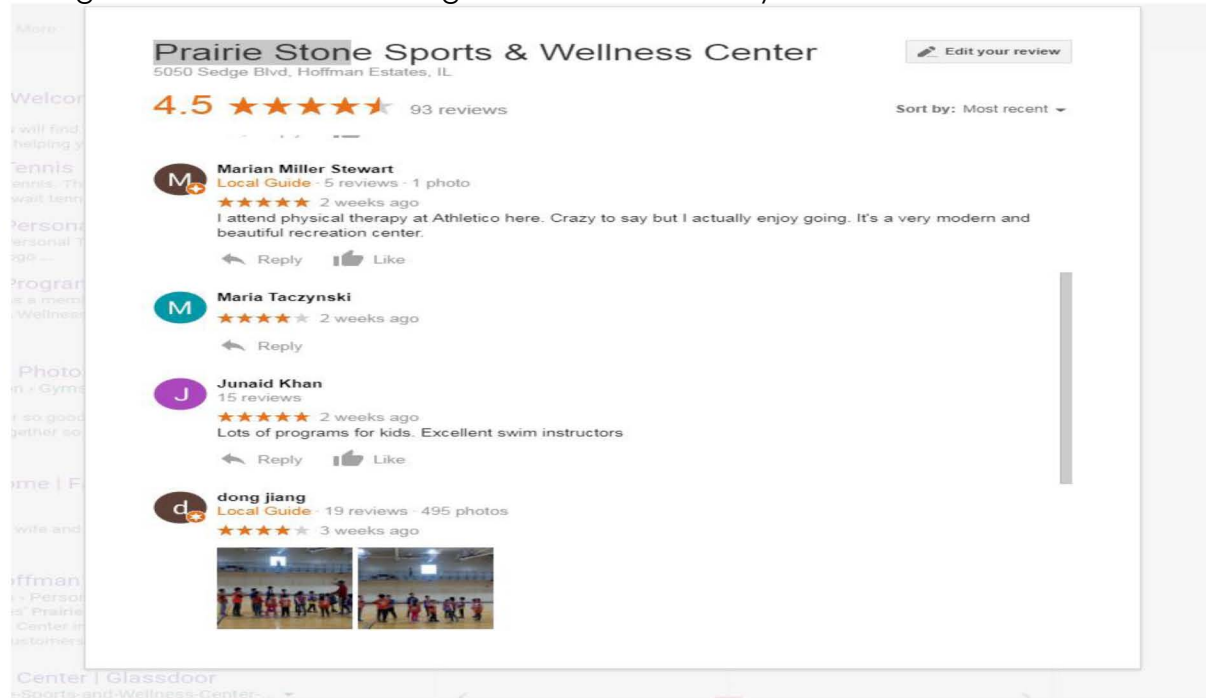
More

Prairie Stone Sports & Wellness Center
5050 Sedge Blvd, Hoffman Estates, IL

Edit your review

4.5 ★★★★★ 93 reviews

Sort by: Most recent

Welcor
will find
helping y

Tennis
ennis. Th
wall tenn

Persona
ersonal T
go ...

Progran
s a memb
Wellness

Photos
n - Gyms

r so good
gether so

me | F

wife and

ffman
- Person
s' Prairie
Center in
ustomers

Center | Glassdoor
-Sports-and-Wellness-Center-...

M
Marian Miller Stewart
Local Guide · 5 reviews · 1 photo
★★★★★ 2 weeks ago
I attend physical therapy at Athletico here. Crazy to say but I actually enjoy going. It's a very modern and beautiful recreation center.
Reply Like

M
Maria Taczynski
★★★★★ 2 weeks ago
Reply

J
Junaid Khan
15 reviews
★★★★★ 2 weeks ago
Lots of programs for kids. Excellent swim instructors
Reply Like

d
dong jiang
Local Guide · 19 reviews · 495 photos
★★★★★ 3 weeks ago